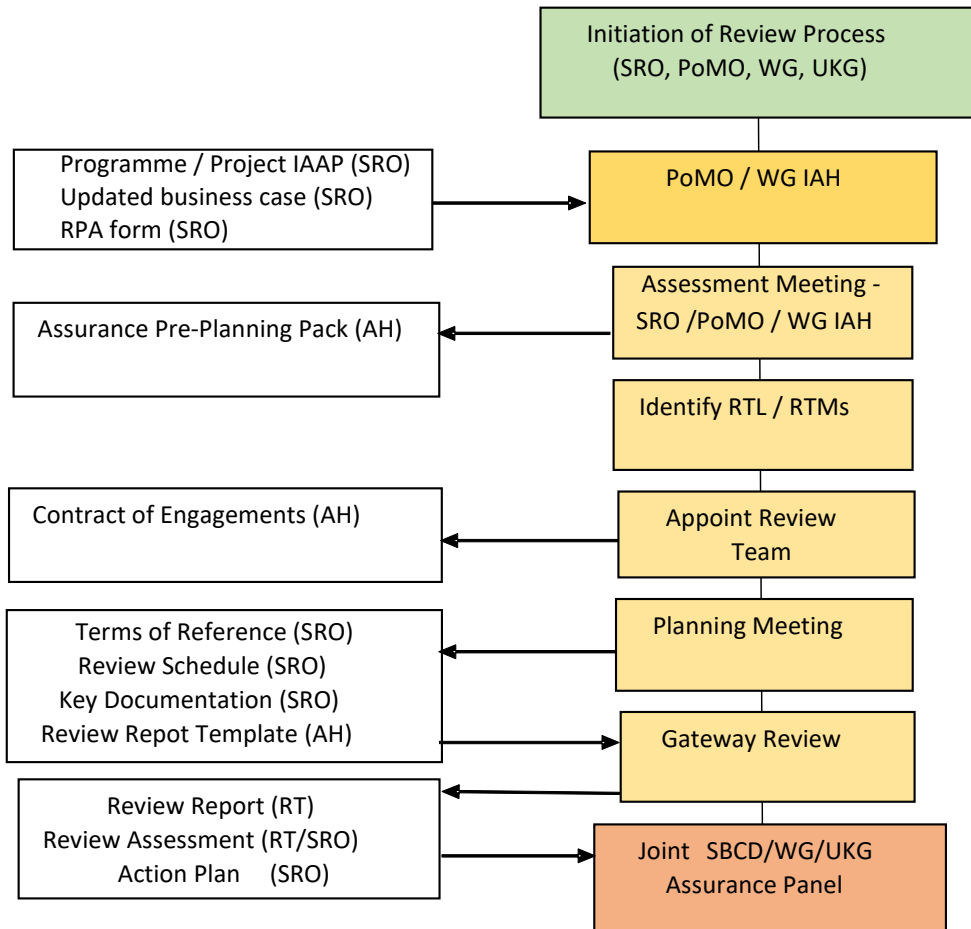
Initiation of Review Process
(SRO, PoMO, WG, UKG)

Programme / Project IAAP (SRO)
Updated business case (SRO)
RPA form (SRO)

PoMO / WG IAH

Assessment Meeting - SRO /PoMO / WG IAH

Assurance Pre-Planning Pack (AH)

Identify RTL / RTMs

Contract of Engagements (AH)

Appoint Review Team

Terms of Reference (SRO)
Review Schedule (SRO)
Key Documentation (SRO)
Review Repot Template (AH)

Planning Meeting

Gateway Review

Review Report (RT)
Review Assessment (RT/SRO)
Action Plan (SRO)

Joint SBCD/WG/UKG Assurance Panel